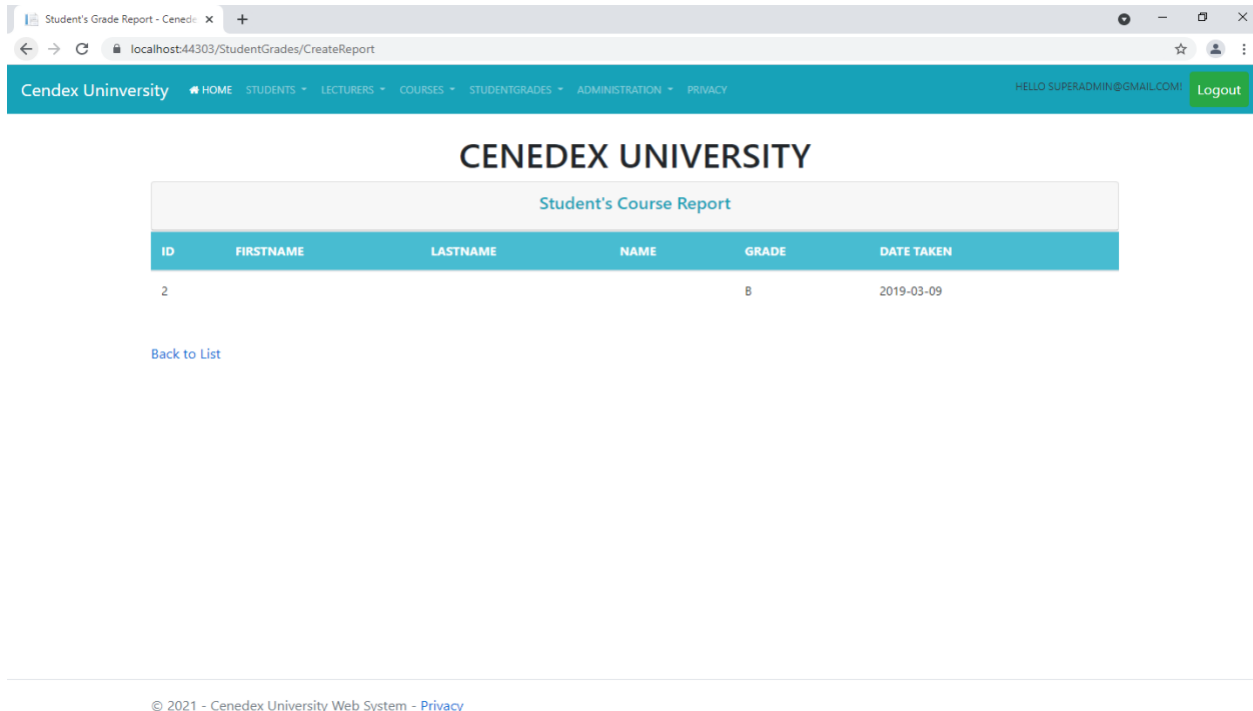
Student's Grade Report - Cenede ×
+

localhost:44303/StudentGrades/CreateReport

Cendex Uninversity HOME STUDENTS LECTURERS COURSES STUDENTGRADES ADMINISTRATION PRIVACY HELLO SUPERADMIN@GMAIL.COM! Logout

CENEDEX UNIVERSITY

Student's Course Report

| ID | FIRSTNAME | LASTNAME | NAME | GRADE | DATE TAKEN |
|---|---|---|---|---|---|
| 2 | | | | B | 2019-03-09 |

Back to List

© 2021 - Cenedex University Web System - Privacy